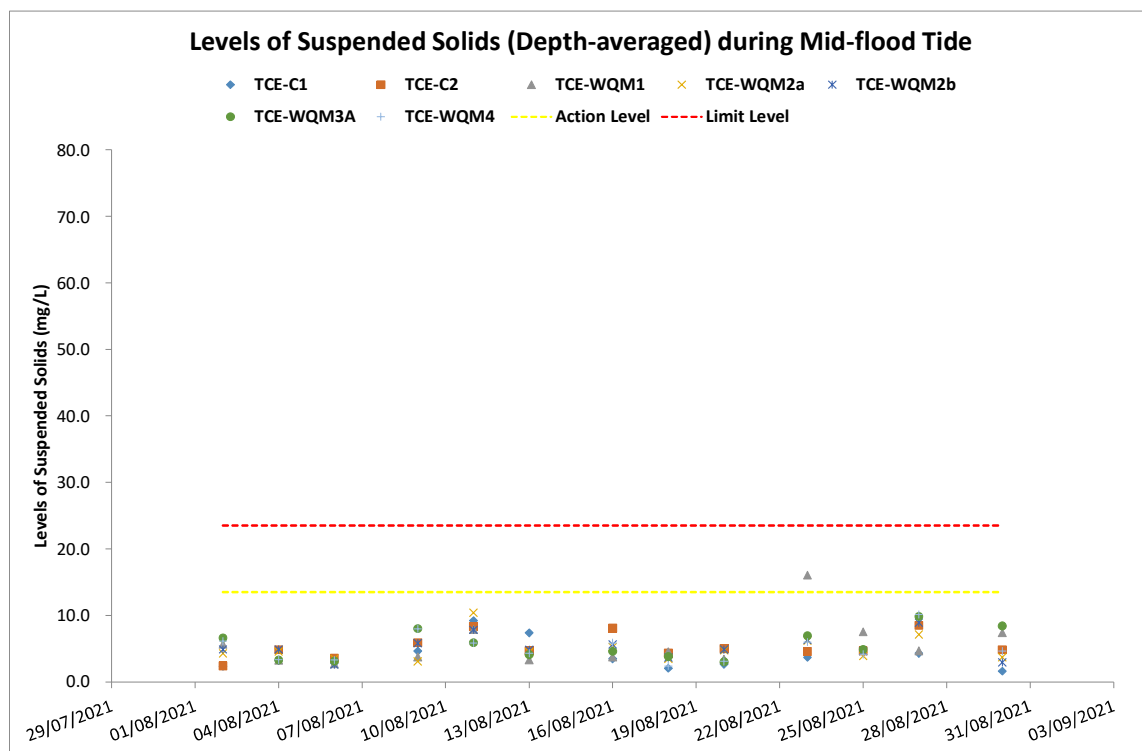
Levels of Suspended Solids (Depth-averaged) during Mid-flood Tide

TCE-C1
TCE-C2
TCE-WQM1
TCE-WQM2a
TCE-WQM2b
TCE-WQM3A
TCE-WQM4
Action Level
Limit Level

Levels of Suspended Solids (mg/L)

80.0
70.0
60.0
50.0
40.0
30.0
20.0
10.0
0.0

29/07/2021
01/08/2021
04/08/2021
07/08/2021
10/08/2021
13/08/2021
16/08/2021
19/08/2021
22/08/2021
25/08/2021
28/08/2021
31/08/2021
03/09/2021